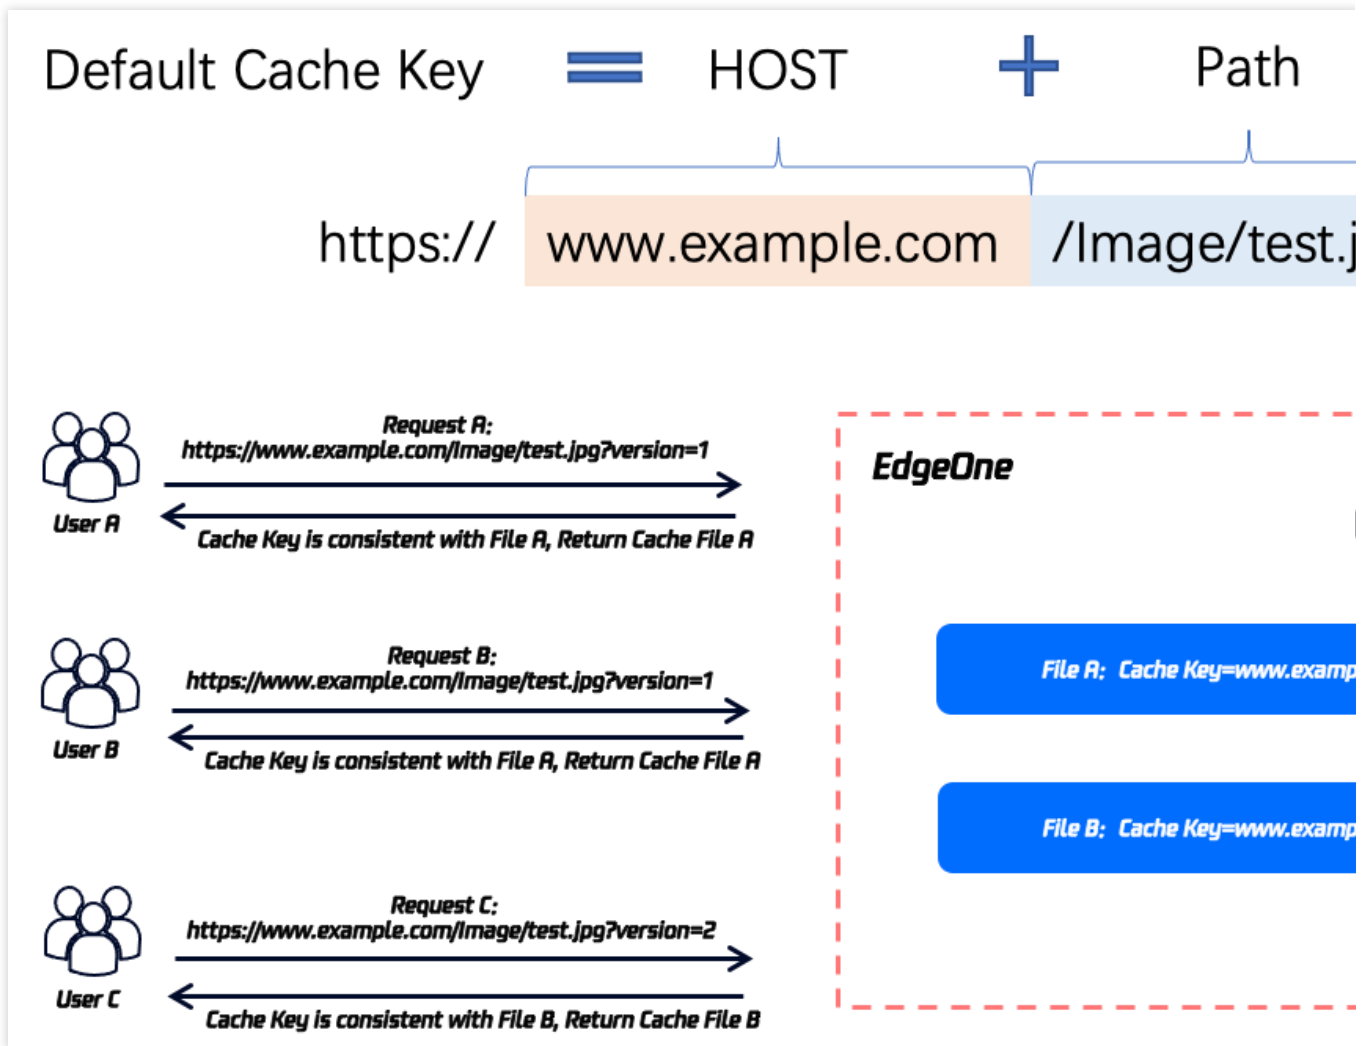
Default Cache Key = HOST + Path

https:// www.example.com /Image/test.j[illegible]

User A

Request A:
https://www.example.com/Image/test.jpg?version=1

Cache Key is consistent with File A, Return Cache File A

User B

Request B:
https://www.example.com/Image/test.jpg?version=1

Cache Key is consistent with File A, Return Cache File A

User C

Request C:
https://www.example.com/Image/test.jpg?version=2

Cache Key is consistent with File B, Return Cache File B

EdgeOne

File A: Cache Key=www.examp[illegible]

File B: Cache Key=www.examp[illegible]